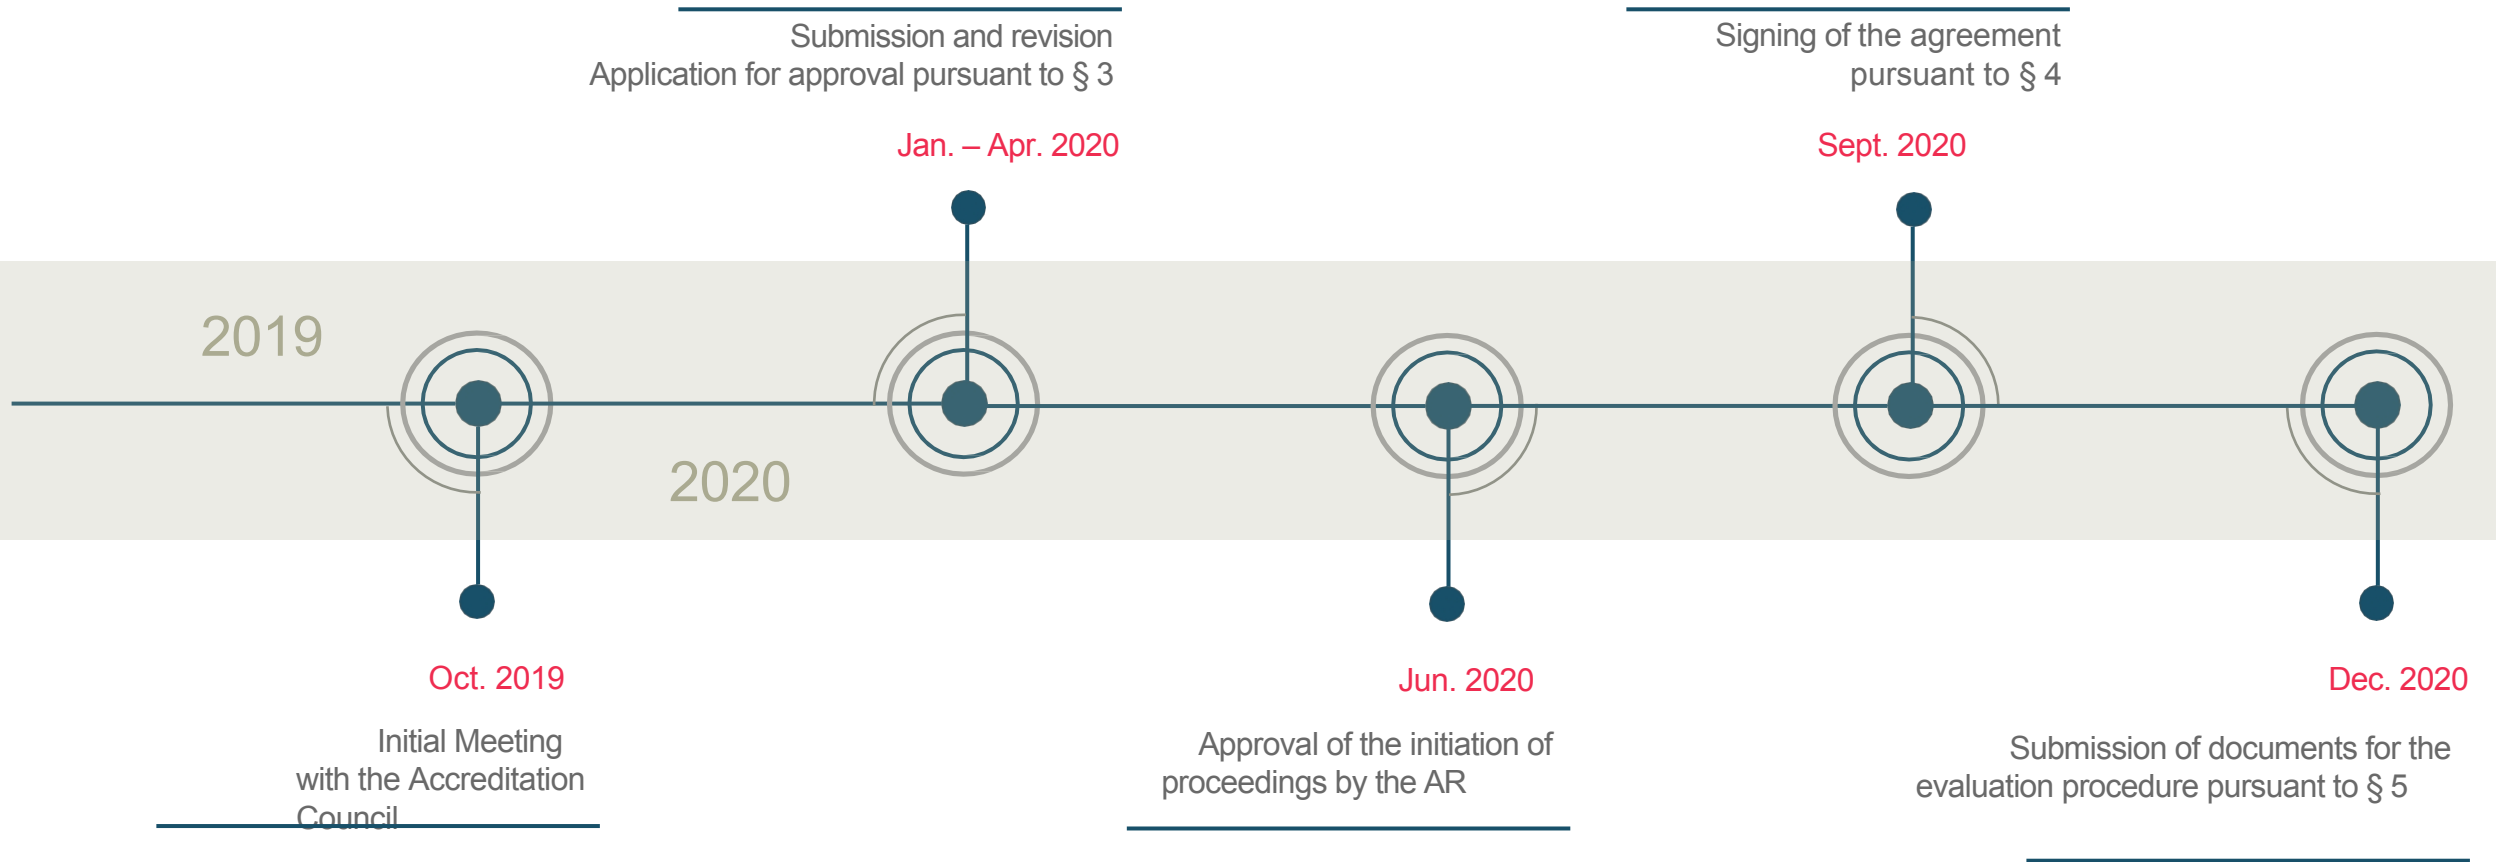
Submission and revision
Application for approval pursuant to § 3

Jan. – Apr. 2020

Signing of the agreement
pursuant to § 4

Sept. 2020

2019

2020

Oct. 2019

Initial Meeting
with the Accreditation
Council

Jun. 2020

Approval of the initiation of
proceedings by the AR

Dec. 2020

Submission of documents for the
evaluation procedure pursuant to § 5